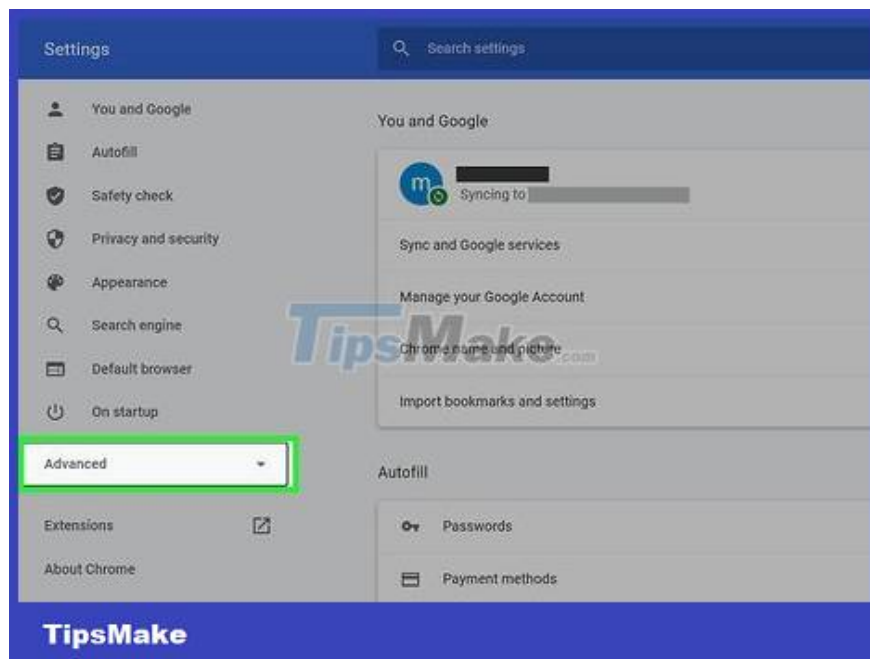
Settings

Search settings

You and Google
Autofill
Safety check
Privacy and security
Appearance
Search engine
Default browser
On startup

Advanced

Extensions
About Chrome

You and Google

m
Syncing to

Sync and Google services
Manage your Google Account
Chrome name and picture
Import bookmarks and settings

Autofill

Passwords
Payment methods

TipsMake.com

TipsMake